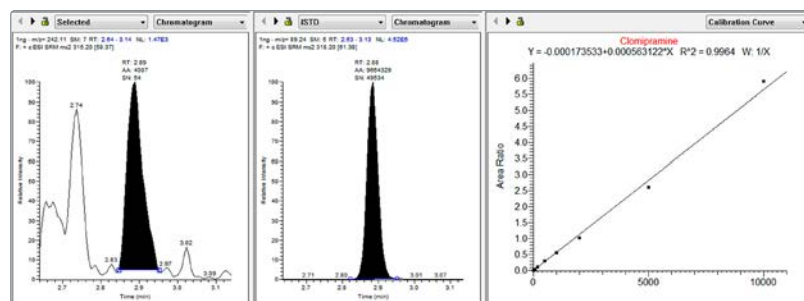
Selected | Chromatogram

1ng - m/z= 242.11 SM: 7 RT: 2.84 - 3.14 NL: 1.47E3
F: + cESI SRM ms2 315.20 [59.97]

RT: 2.89
AA: 4087
SN: 54

2.74
2.83
2.97
3.02
3.09

100
95
90
85
80
75
70
65
60
55
50
45
40
35
30
25
20
15
10
5
0

Relative Intensity

2.7
2.8
2.9
3.0
3.1
Time (min)

ISTD | Chromatogram

1ng - m/z= 89.24 SM: 6 RT: 2.83 - 3.13 NL: 4.52E5
F: + c ESI SRM ms2 318.20 [61.38]

RT: 2.88
AA: 9664328
SN: 49634

2.71
2.80
3.01
3.07

100
95
90
85
80
75
70
65
60
55
50
45
40
35
30
25
20
15
10
5
0

Relative Intensity

2.7
2.8
2.9
3.0
3.1
Time (min)

Calibration Curve

Clomipramine
Y = -0.000173533+0.000563122*X R^2 = 0.9964 W: 1/X

6.0
5.5
5.0
4.5
4.0
3.5
3.0
2.5
2.0
1.5
1.0
0.5
0.0

Area Ratio

0
5000
10000